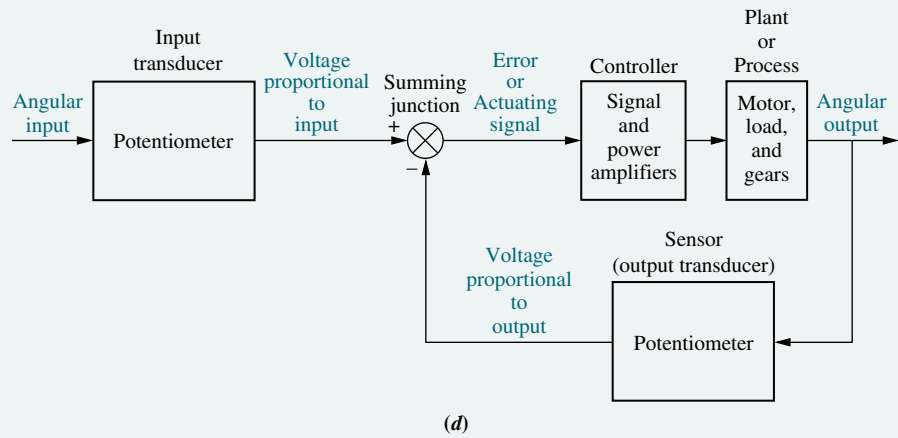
Input transducer

Angular input

Potentiometer

Voltage proportional to input

Summing junction

+

−

Error or Actuating signal

Controller

Signal and power amplifiers

Plant or Process

Motor, load, and gears

Angular output

Voltage proportional to output

Sensor (output transducer)

Potentiometer

(d)